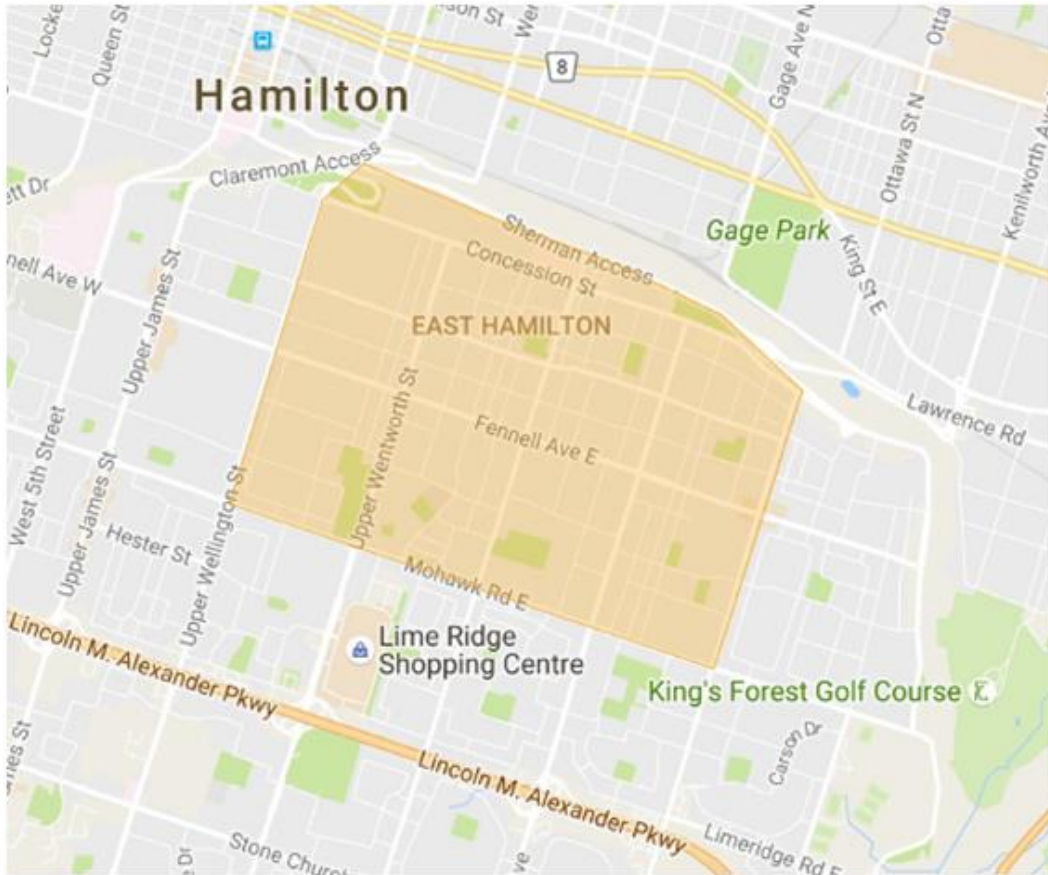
Locke
Queen St
son St
We
8
Gage Ave N
Otta
Hamilton
Claremont Access
ett Dr
Ottawa St N
Kenilworth Av
Sherman Access
Gage Park
King St E
Concession St
nell Ave W
Upper James St
EAST HAMILTON
Upper Wentworth St
Lawrence Rd
West 5th Street
Fennell Ave E
Upper James St
Hester St
Upper Wellington St
Mohawk Rd E
Lincoln M. Alexander Pkwy
Lime Ridge Shopping Centre
King's Forest Golf Course
Carson Dr
ames St
Lincoln M. Alexander Pkwy
Limeridge Rd E
Stone Church
Dr
ve